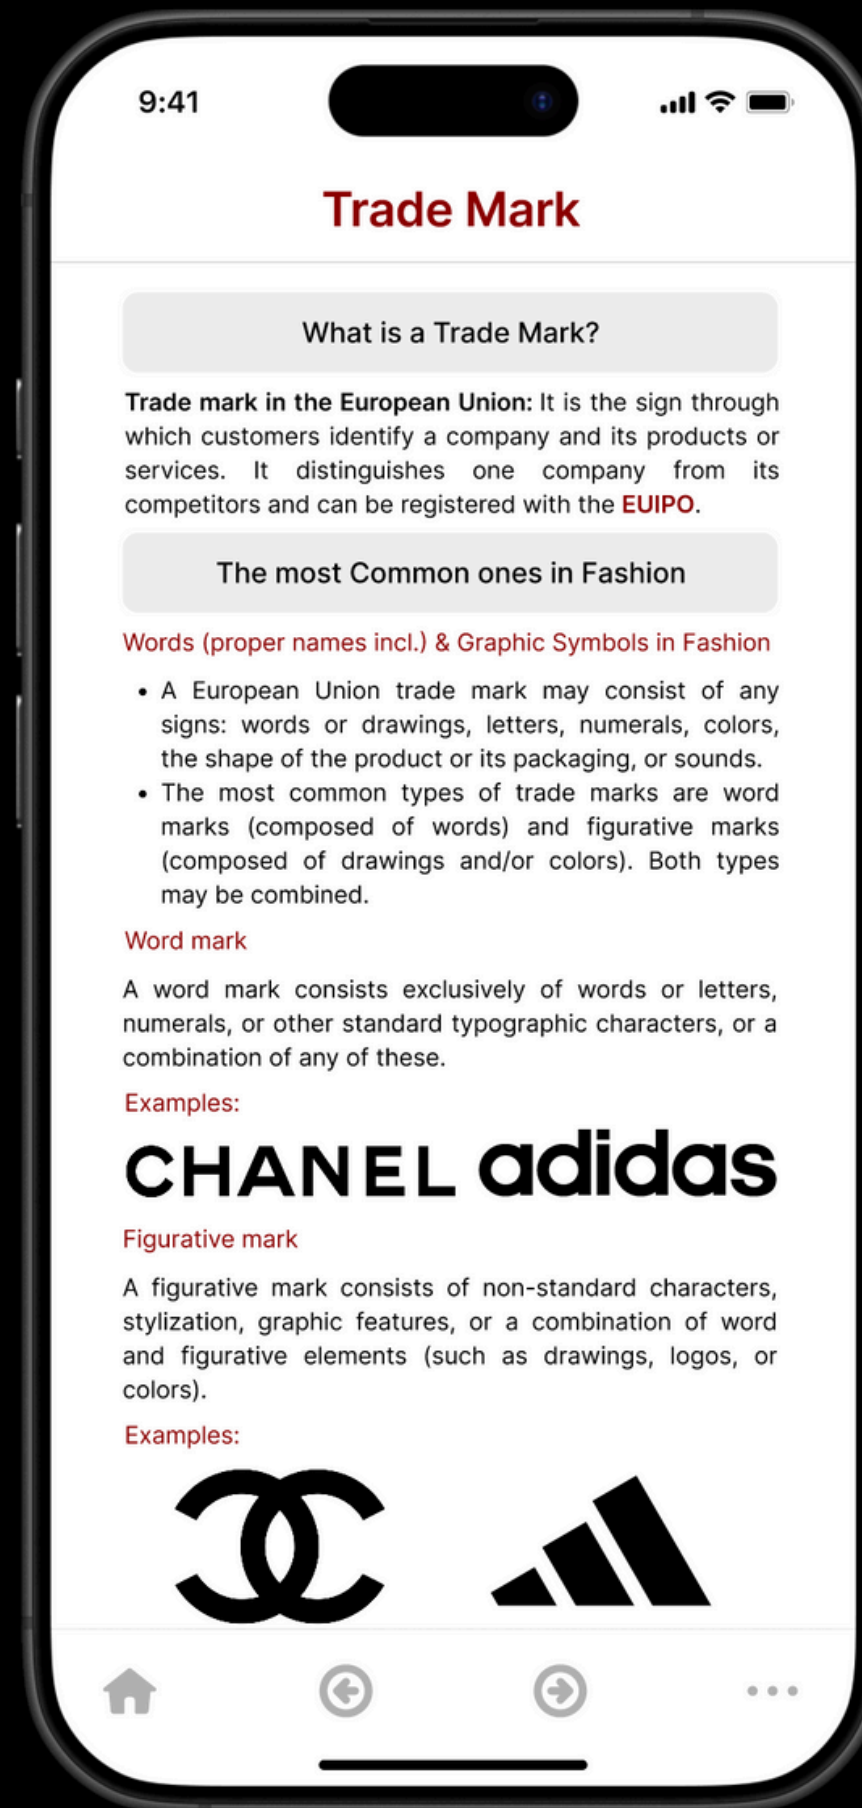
9:41

Trade Mark

What is a Trade Mark?

**Trade mark in the European Union:** It is the sign through which customers identify a company and its products or services. It distinguishes one company from its competitors and can be registered with the EUIPO.

The most Common ones in Fashion

Words (proper names incl.) & Graphic Symbols in Fashion

- A European Union trade mark may consist of any signs: words or drawings, letters, numerals, colors, the shape of the product or its packaging, or sounds.
- The most common types of trade marks are word marks (composed of words) and figurative marks (composed of drawings and/or colors). Both types may be combined.

Word mark

A word mark consists exclusively of words or letters, numerals, or other standard typographic characters, or a combination of any of these.

Examples:

CHANEL adidas

Figurative mark

A figurative mark consists of non-standard characters, stylization, graphic features, or a combination of word and figurative elements (such as drawings, logos, or colors).

Examples: